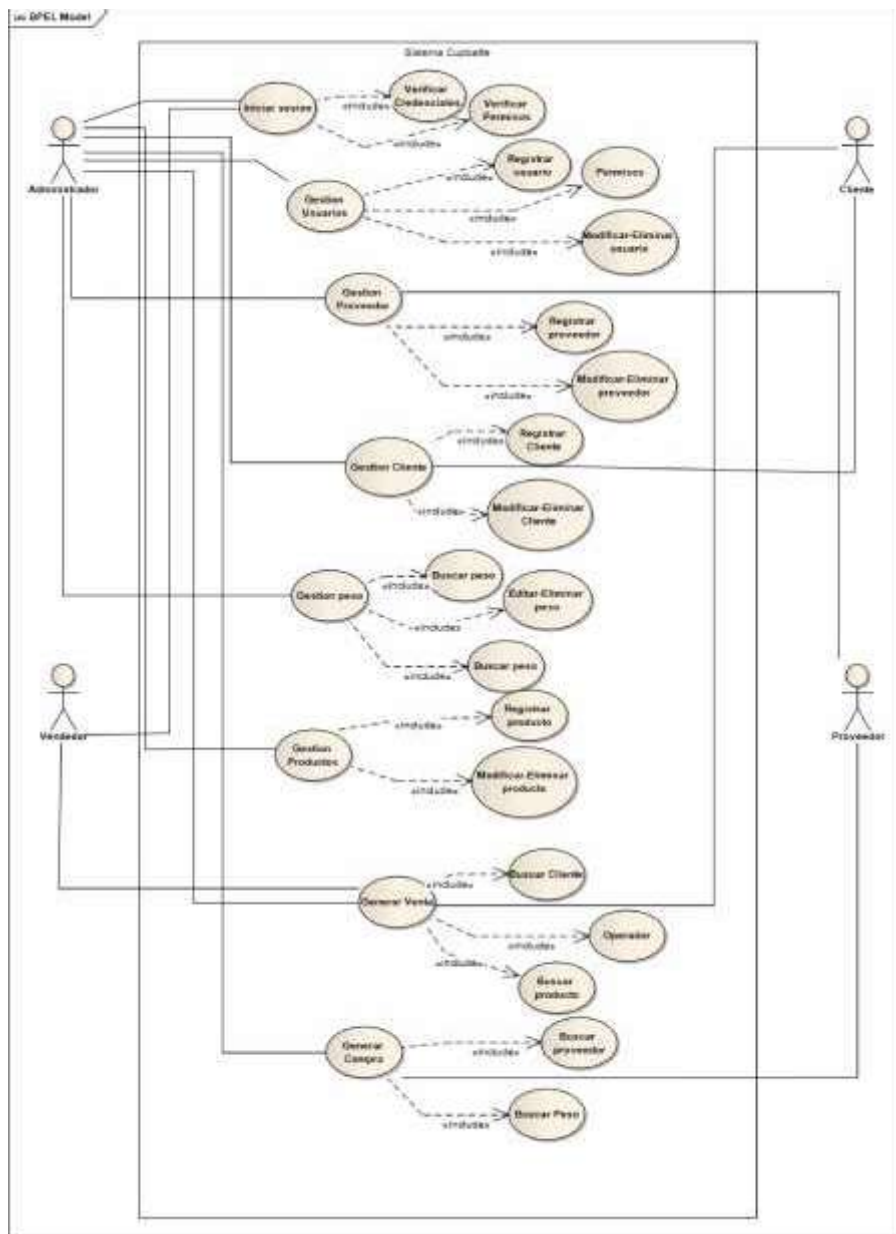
uc BPEL Model

Sistema Cuybalte

Administrador

Cliente

Vendedor

Proveedor

Iniciar sesion

Verificar Credenciales

Verificar Permisos

«include»

«include»

Gestion Usuarios

Registrar usuario

Permisos

Modificar-Eliminar usuario

«include»

«include»

«include»

Gestion Proveedor

Registrar proveedor

Modificar-Eliminar proveedor

«include»

«include»

Gestion Cliente

Registrar Cliente

Modificar-Eliminar Cliente

«include»

«include»

Gestion peso

Buscar peso

Editar-Eliminar peso

Buscar peso

«include»

«include»

«include»

Gestion Productos

Registrar producto

Modificar-Eliminar producto

«include»

«include»

Generar Venta

Buscar Cliente

Operador

Buscar producto

«include»

«include»

«include»

Generar Compra

Buscar proveedor

Buscar Peso

«include»

«include»